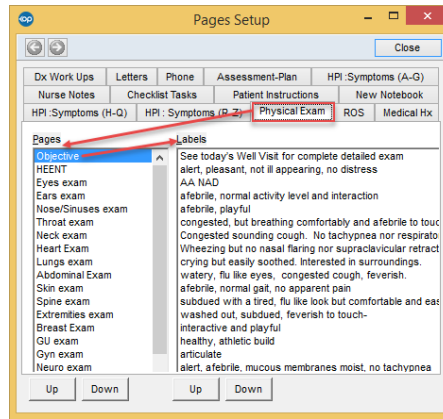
Pages Setup

Close

Dx Work Ups | Letters | Phone | Assessment-Plan | HPI :Symptoms (A-G)
Nurse Notes | Checklist Tasks | Patient Instructions | New Notebook
HPI :Symptoms (H-Q) | HPI : Symptoms (R-Z) | Physical Exam | ROS | Medical Hx

Pages
Objective
HEENT
Eyes exam
Ears exam
Nose/Sinuses exam
Throat exam
Neck exam
Heart Exam
Lungs exam
Abdominal Exam
Skin exam
Spine exam
Extremities exam
Breast Exam
GU exam
Gyn exam
Neuro exam

Labels
See today's Well Visit for complete detailed exam
alert, pleasant, not ill appearing, no distress
AA NAD
afebrile, normal activity level and interaction
afebrile, playful
congested, but breathing comfortably and afebrile to touc
Congested sounding cough. No tachypnea nor respirato
Wheezing but no nasal flaring nor supraclavicular retract
crying but easily soothed. Interested in surroundings.
watery, flu like eyes, congested cough, feverish.
afebrile, normal gait, no apparent pain
subdued with a tired, flu like look but comfortable and eas
washed out, subdued, feverish to touch-
interactive and playful
healthy, athletic build
articulate
alert, afebrile, mucous membranes moist, no tachypnea

Up | Down
Up | Down